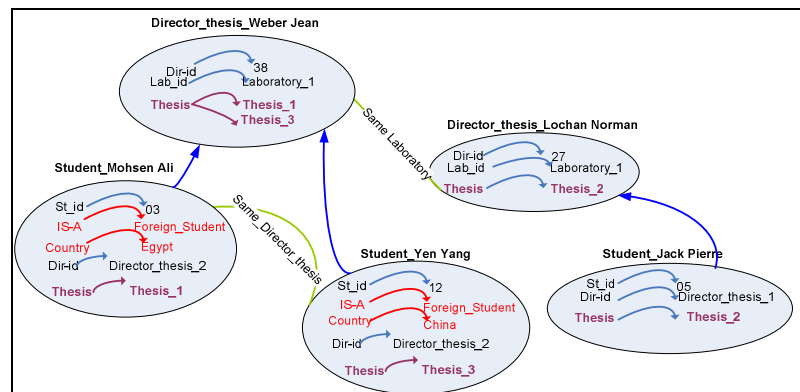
Director_thesis_Weber Jean

Dir-id
38
Lab_id
Laboratory_1
Thesis
Thesis_1
Thesis_3

Same Laboratory

Director_thesis_Lochan Norman

Dir-id
27
Lab_id
Laboratory_1
Thesis
Thesis_2

Student_Mohsen Ali

St_id
03
IS-A
Foreign_Student
Country
Egypt
Dir-id
Director_thesis_2
Thesis
Thesis_1

Same_Director_thesis

Student_Yen Yang

St_id
12
IS-A
Foreign_Student
Country
China
Dir-id
Director_thesis_2
Thesis
Thesis_3

Student_Jack Pierre

St_id
05
Dir-id
Director_thesis_1
Thesis
Thesis_2